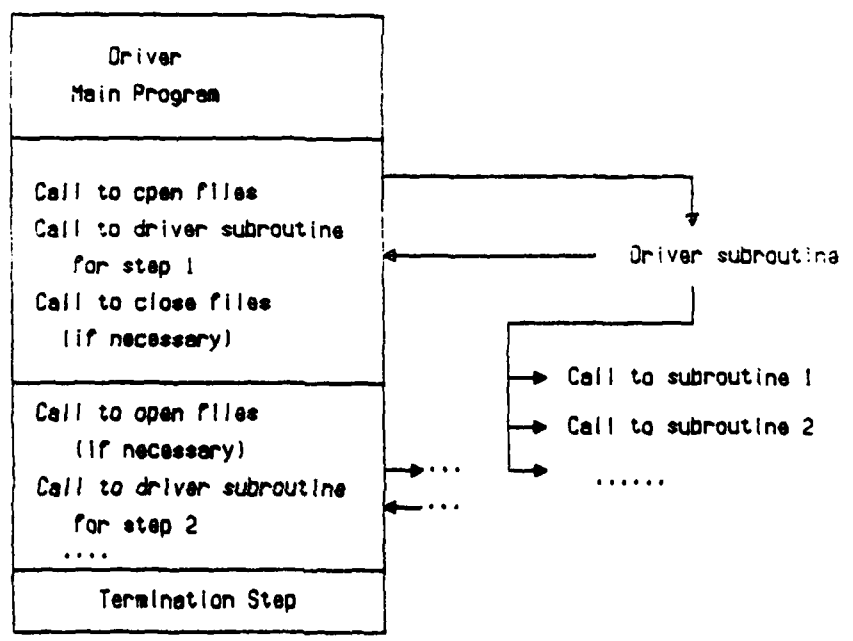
Driver
Main Program

Call to cpen files
Call to driver subroutine
for step 1
Call to close files
(if necessary)

Call to open files
(if necessary)
Call to driver subroutine
for step 2
....

Termination Step

Driver subroutina

Call to subroutine 1
Call to subroutine 2
......

...
...